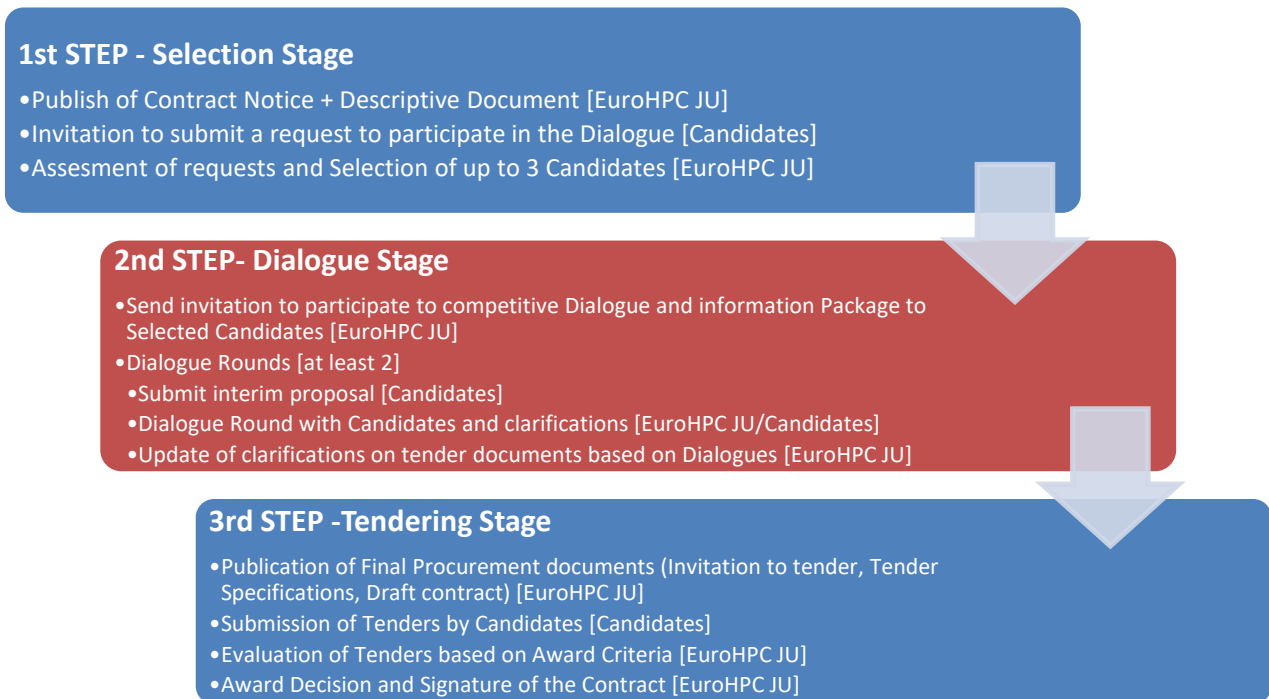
1st STEP - Selection Stage

•Publish of Contract Notice + Descriptive Document [EuroHPC JU]
•Invitation to submit a request to participate in the Dialogue [Candidates]
•Assesment of requests and Selection of up to 3 Candidates [EuroHPC JU]

2nd STEP- Dialogue Stage

•Send invitation to participate to competitive Dialogue and information Package to Selected Candidates [EuroHPC JU]
•Dialogue Rounds [at least 2]
•Submit interim proposal [Candidates]
•Dialogue Round with Candidates and clarifications [EuroHPC JU/Candidates]
•Update of clarifications on tender documents based on Dialogues [EuroHPC JU]

3rd STEP -Tendering Stage

•Publication of Final Procurement documents (Invitation to tender, Tender Specifications, Draft contract) [EuroHPC JU]
•Submission of Tenders by Candidates [Candidates]
•Evaluation of Tenders based on Award Criteria [EuroHPC JU]
•Award Decision and Signature of the Contract [EuroHPC JU]